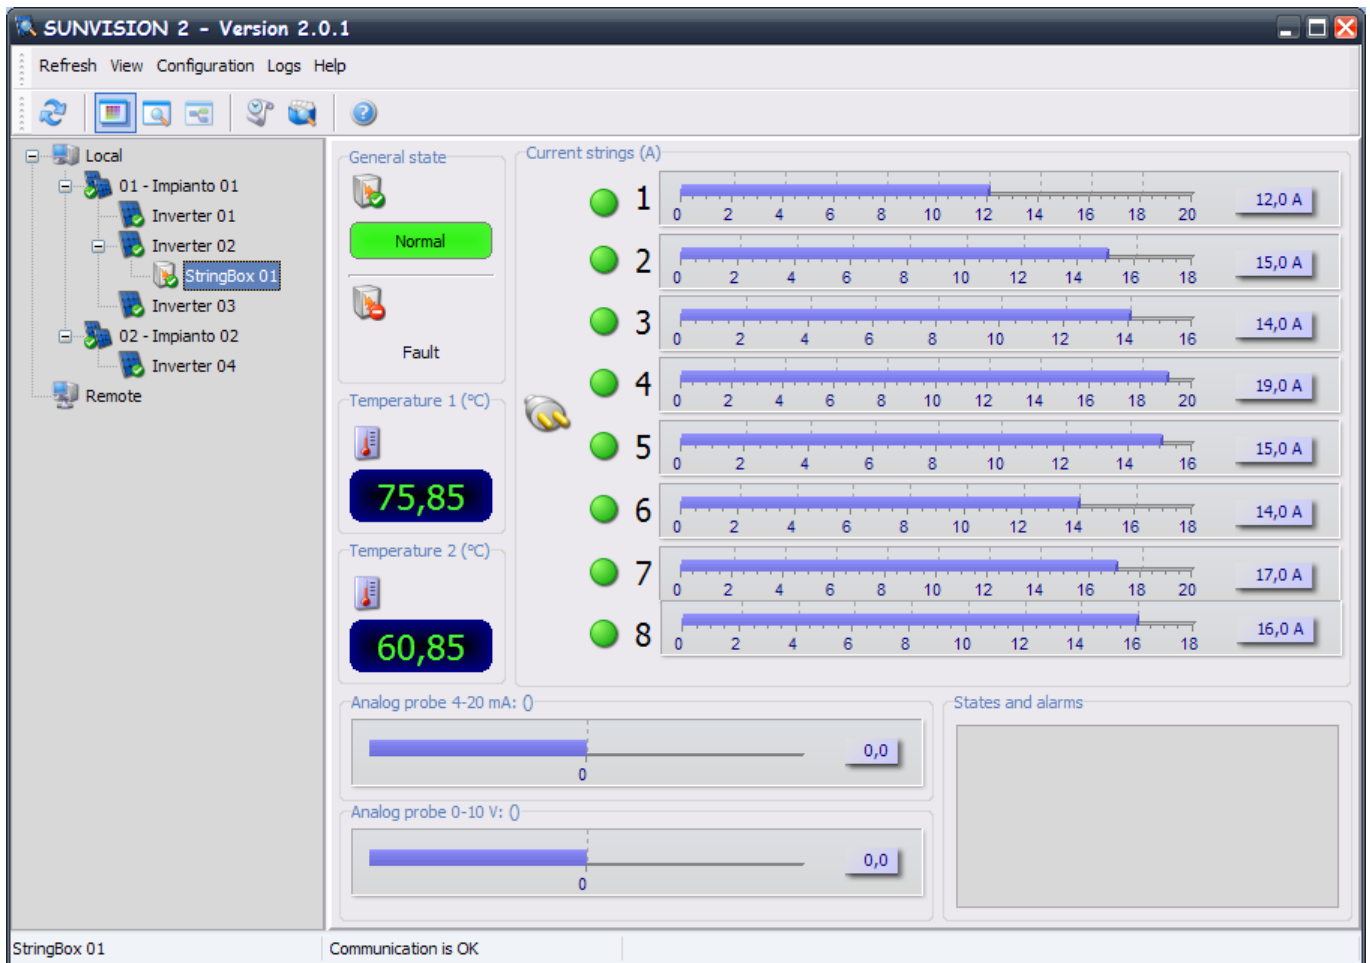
SUNVISION 2 - Version 2.0.1

Refresh View Configuration Logs Help

Local
01 - Impianto 01
Inverter 01
Inverter 02
StringBox 01
Inverter 03
02 - Impianto 02
Inverter 04
Remote

General state
Normal
Fault

Temperature 1 (°C)
75,85

Temperature 2 (°C)
60,85

Current strings (A)

1
0 2 4 6 8 10 12 14 16 18 20
12,0 A

2
0 2 4 6 8 10 12 14 16 18
15,0 A

3
0 2 4 6 8 10 12 14 16
14,0 A

4
0 2 4 6 8 10 12 14 16 18 20
19,0 A

5
0 2 4 6 8 10 12 14 16
15,0 A

6
0 2 4 6 8 10 12 14 16 18
14,0 A

7
0 2 4 6 8 10 12 14 16 18 20
17,0 A

8
0 2 4 6 8 10 12 14 16 18
16,0 A

Analog probe 4-20 mA: ()
0
0,0

Analog probe 0-10 V: ()
0
0,0

States and alarms

StringBox 01
Communication is OK